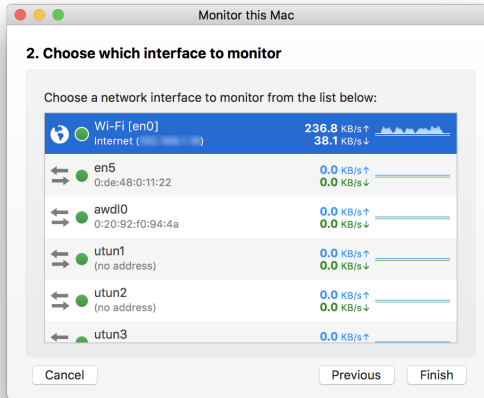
Monitor this Mac

2. Choose which interface to monitor

Choose a network interface to monitor from the list below:

| | | |
|---|---|---|
| Wi-Fi [en0] Internet ([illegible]) | 236.8 KB/s↑ 38.1 KB/s↓ | |
| en5 0:de:48:0:11:22 | 0.0 KB/s↑ 0.0 KB/s↓ | |
| awdl0 0:20:92:f0:94:4a | 0.0 KB/s↑ 0.0 KB/s↓ | |
| utun1 (no address) | 0.0 KB/s↑ 0.0 KB/s↓ | |
| utun2 (no address) | 0.0 KB/s↑ 0.0 KB/s↓ | |
| utun3 | | |

Cancel

Previous

Finish